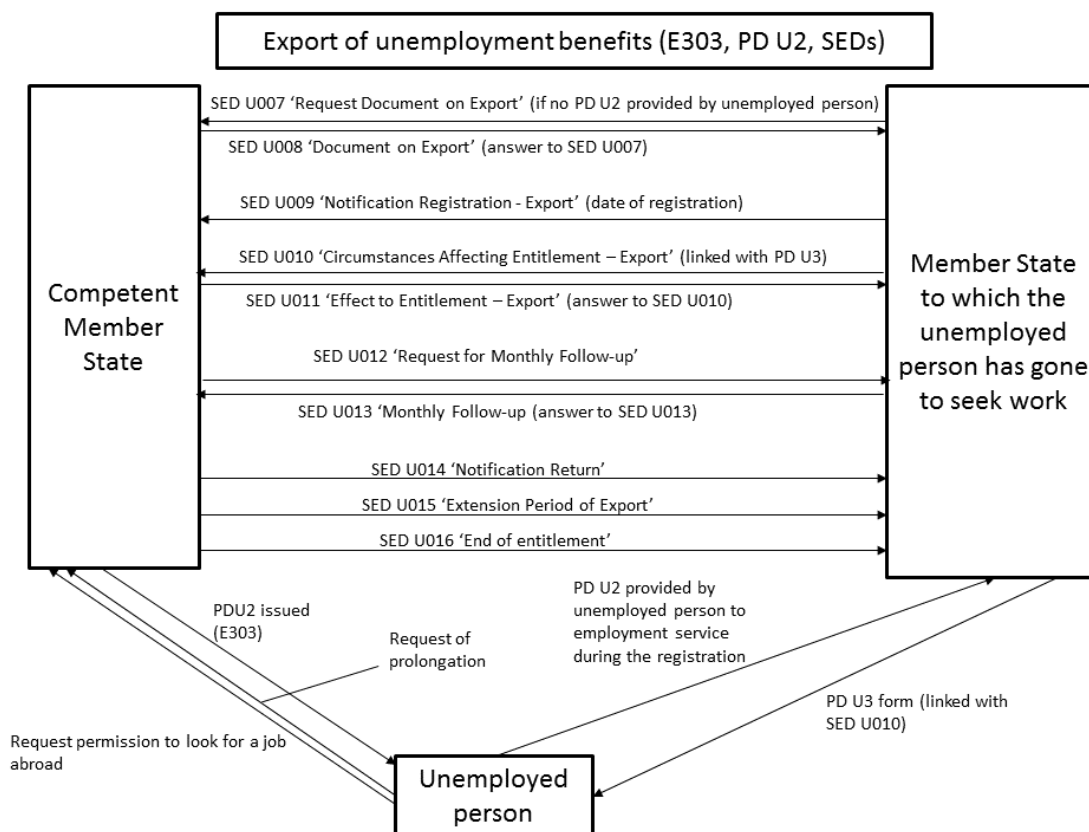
Export of unemployment benefits (E303, PD U2, SEDs)

Competent Member State

SED U007 'Request Document on Export' (if no PD U2 provided by unemployed person)

SED U008 'Document on Export' (answer to SED U007)

SED U009 'Notification Registration - Export' (date of registration)

SED U010 'Circumstances Affecting Entitlement – Export' (linked with PD U3)

SED U011 'Effect to Entitlement – Export' (answer to SED U010)

SED U012 'Request for Monthly Follow-up'

SED U013 'Monthly Follow-up (answer to SED U013)

SED U014 'Notification Return'

SED U015 'Extension Period of Export'

SED U016 'End of entitlement'

Member State to which the unemployed person has gone to seek work

PDU2 issued (E303)

Request of prolongation

PD U2 provided by unemployed person to employment service during the registration

PD U3 form (linked with SED U010)

Request permission to look for a job abroad

Unemployed person